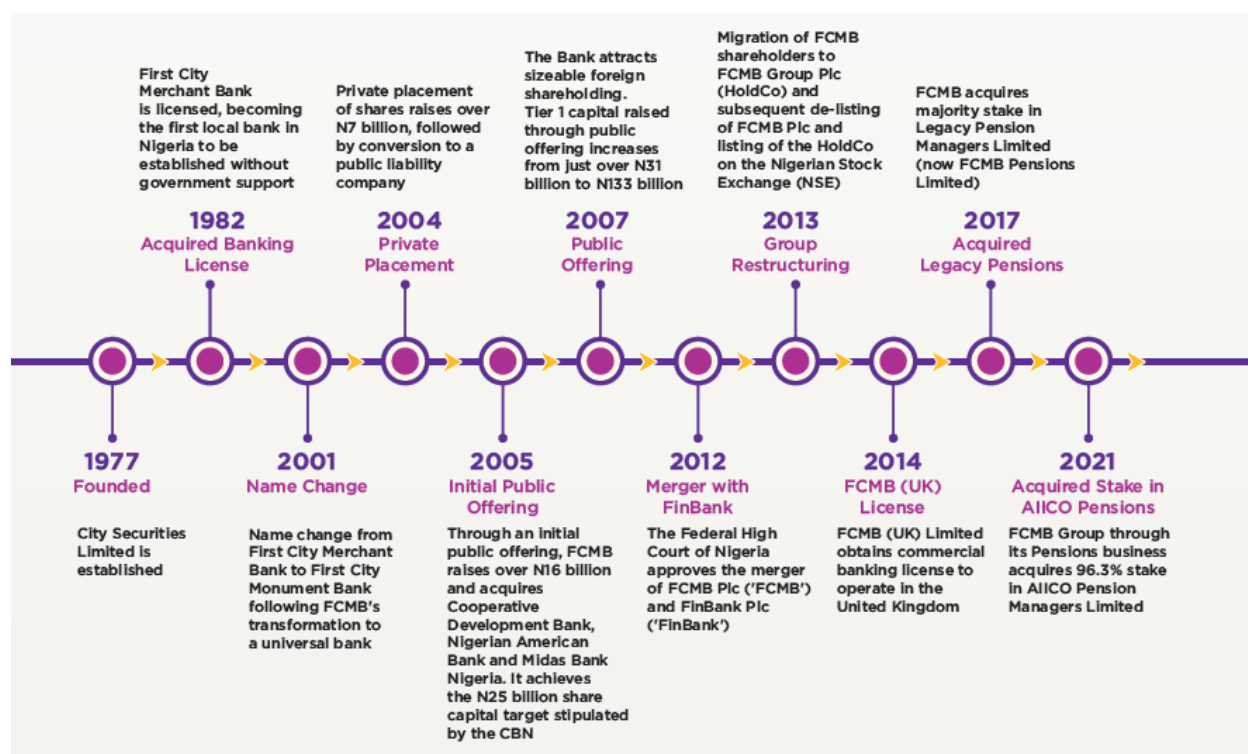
First City Merchant Bank is licensed, becoming the first local bank in Nigeria to be established without government support

1982
Acquired Banking License

Private placement of shares raises over N7 billion, followed by conversion to a public liability company

2004
Private Placement

The Bank attracts sizeable foreign shareholding. Tier 1 capital raised through public offering increases from just over N31 billion to N133 billion

2007
Public Offering

Migration of FCMB shareholders to FCMB Group Plc (HoldCo) and subsequent de-listing of FCMB Plc and listing of the HoldCo on the Nigerian Stock Exchange (NSE)

2013
Group Restructuring

FCMB acquires majority stake in Legacy Pension Managers Limited (now FCMB Pensions Limited)

2017
Acquired Legacy Pensions

1977
Founded

City Securities Limited is established

2001
Name Change

Name change from First City Merchant Bank to First City Monument Bank following FCMB's transformation to a universal bank

2005
Initial Public Offering

Through an initial public offering, FCMB raises over N16 billion and acquires Cooperative Development Bank, Nigerian American Bank and Midas Bank Nigeria. It achieves the N25 billion share capital target stipulated by the CBN

2012
Merger with FinBank

The Federal High Court of Nigeria approves the merger of FCMB Plc ('FCMB') and FinBank Plc ('FinBank')

2014
FCMB (UK) License

FCMB (UK) Limited obtains commercial banking license to operate in the United Kingdom

2021
Acquired Stake in AIICO Pensions

FCMB Group through its Pensions business acquires 96.3% stake in AIICO Pension Managers Limited